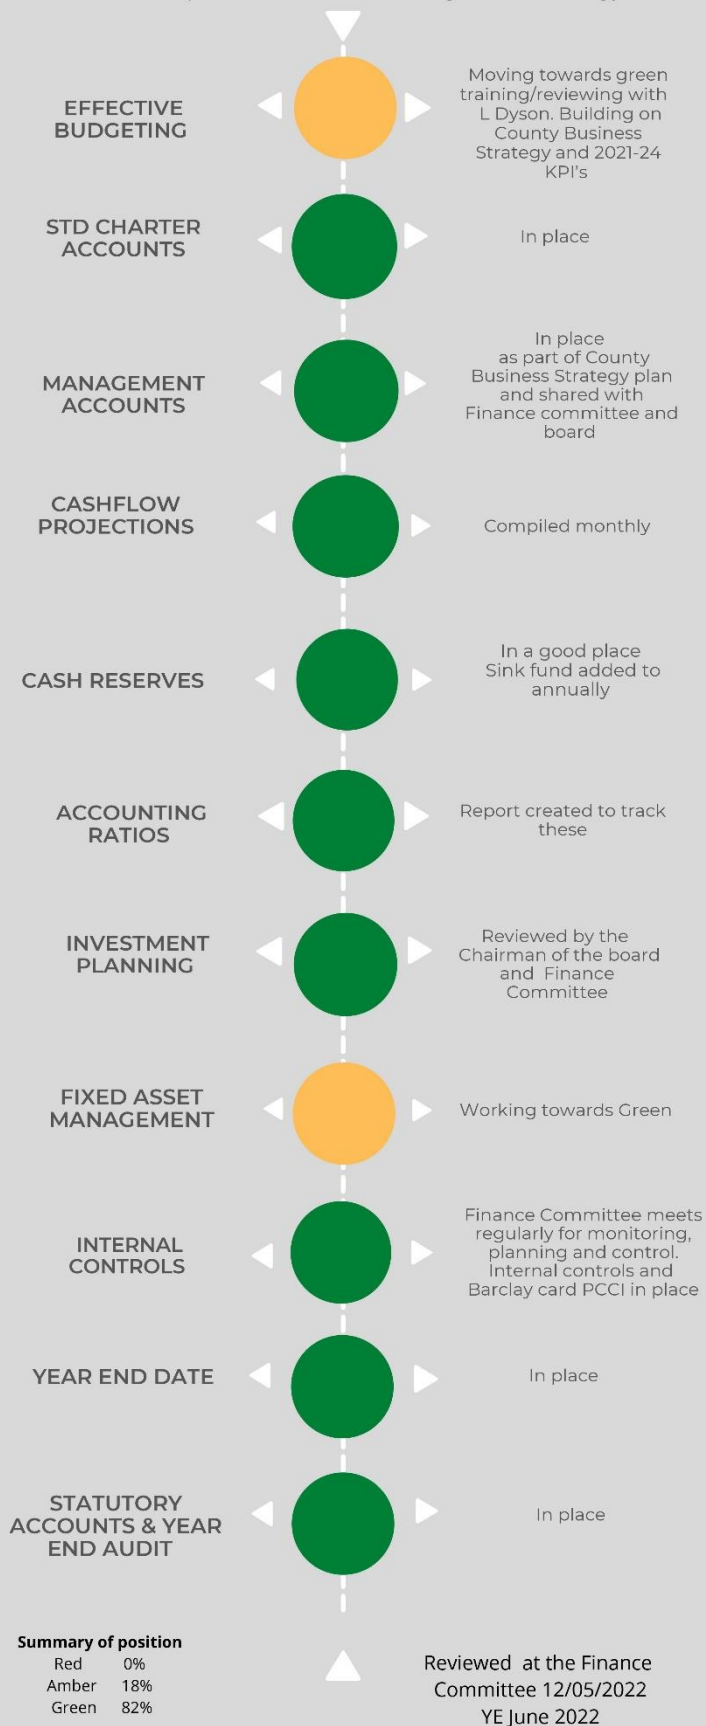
EFFECTIVE BUDGETING

Moving towards green training/reviewing with L Dyson. Building on County Business Strategy and 2021-24 KPI's

STD CHARTER ACCOUNTS

In place

MANAGEMENT ACCOUNTS

In place as part of County Business Strategy plan and shared with Finance committee and board

CASHFLOW PROJECTIONS

Compiled monthly

CASH RESERVES

In a good place Sink fund added to annually

ACCOUNTING RATIOS

Report created to track these

INVESTMENT PLANNING

Reviewed by the Chairman of the board and Finance Committee

FIXED ASSET MANAGEMENT

Working towards Green

INTERNAL CONTROLS

Finance Committee meets regularly for monitoring, planning and control. Internal controls and Barclay card PCCI in place

YEAR END DATE

In place

STATUTORY ACCOUNTS & YEAR END AUDIT

In place

Summary of position

| | |
|---|---|
| Red | 0% |
| Amber | 18% |
| Green | 82% |

Reviewed at the Finance Committee 12/05/2022 YE June 2022